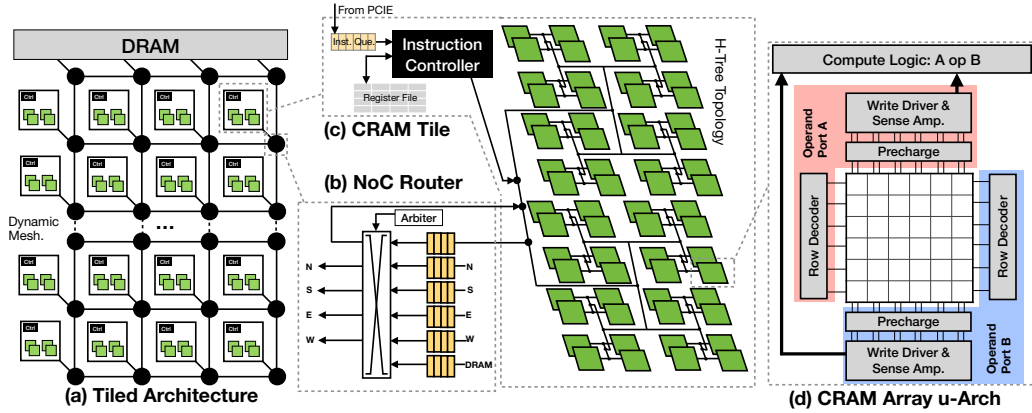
DRAM

Ctrl
Ctrl
Ctrl
Ctrl
Ctrl
Ctrl
Ctrl
Ctrl
Ctrl
Ctrl
Ctrl
Ctrl
Ctrl
Ctrl
Ctrl
Ctrl

Dynamic Mesh.

...

(a) Tiled Architecture

From PCIE

Inst. Que.

Instruction Controller

Register File

(c) CRAM Tile

(b) NoC Router

Arbiter

N
S
E
W

N
S
E
W
DRAM

H-Tree Topology

Compute Logic: A op B

Operand Port A

Write Driver & Sense Amp.

Precharge

Row Decoder

Row Decoder

Precharge

Write Driver & Sense Amp.

Operand Port B

(d) CRAM Array u-Arch